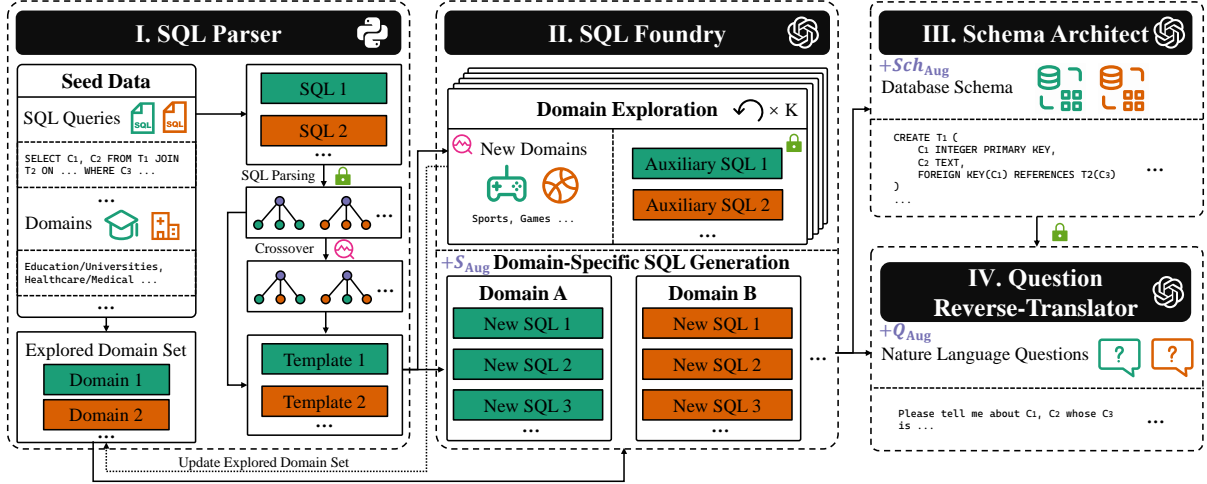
I. SQL Parser

Seed Data

SQL Queries SQL SQL

SELECT C₁, C₂ FROM T₁ JOIN T₂ ON ... WHERE C₃ ...

...

Domains

Education/Universities, Healthcare/Medical ...

...

Explored Domain Set

Domain 1

Domain 2

...

SQL 1

SQL 2

...

SQL Parsing

...

Crossover

...

Template 1

Template 2

...

II. SQL Foundry

Domain Exploration × K

New Domains

Sports, Games ...

Auxiliary SQL 1

Auxiliary SQL 2

...

$+S_{\text{Aug}}$ Domain-Specific SQL Generation

Domain A

New SQL 1

New SQL 2

New SQL 3

...

Domain B

New SQL 1

New SQL 2

New SQL 3

...

...

Update Explored Domain Set

III. Schema Architect

$+Sch_{\text{Aug}}$

Database Schema

CREATE T₁ (
C₁ INTEGER PRIMARY KEY,
C₂ TEXT,
FOREIGN KEY(C₁) REFERENCES T2(C₃)
)
...

...

IV. Question Reverse-Translator

$+Q_{\text{Aug}}$

Nature Language Questions

?

?

Please tell me about C₁, C₂ whose C₃ is ...

...